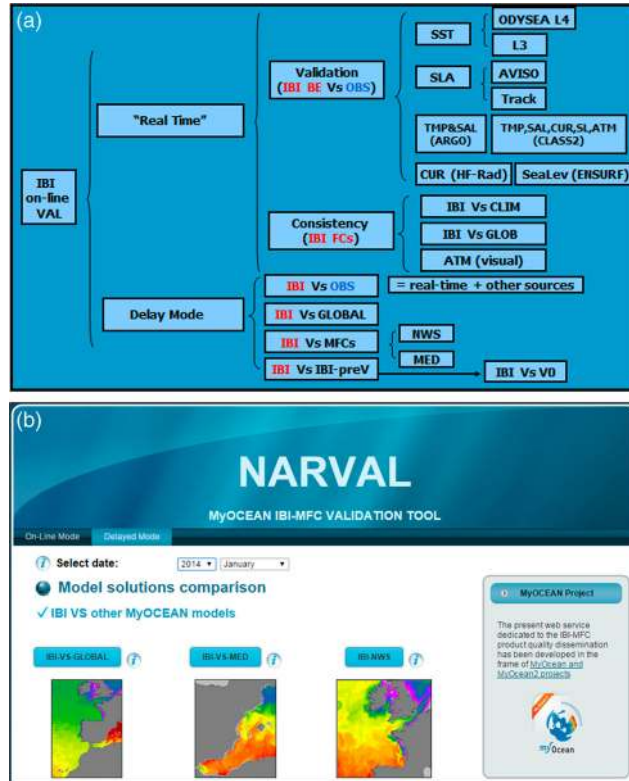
(a)

IBI on-line VAL

"Real Time"

Validation (IBI BE Vs OBS)

SST

ODYSEA L4

L3

SLA

AVISO

Track

TMP&SAL (ARGO)

TMP,SAL,CUR,SL,ATM (CLASS2)

CUR (HF-Rad)

SeaLev (ENSURF)

Consistency (IBI FCs)

IBI Vs CLIM

IBI Vs GLOB

ATM (visual)

Delay Mode

IBI Vs OBS

= real-time + other sources

IBI Vs GLOBAL

IBI Vs MFCs

NWS

MED

IBI Vs IBI-preV

IBI Vs V0

(b)

NARVAL

MyOCEAN IBI-MFC VALIDATION TOOL

On-Line Mode

Delayed Mode

Select date:

2014

January

Model solutions comparison

✓ IBI VS other MyOCEAN models

IBI-VS-GLOBAL

IBI-VS-MED

IBI-NWS

MyOCEAN Project

The present web service dedicated to the IBI-MFC product quality dissemination has been developed in the frame of MyOcean and MyOcean2 projects

MyOcean